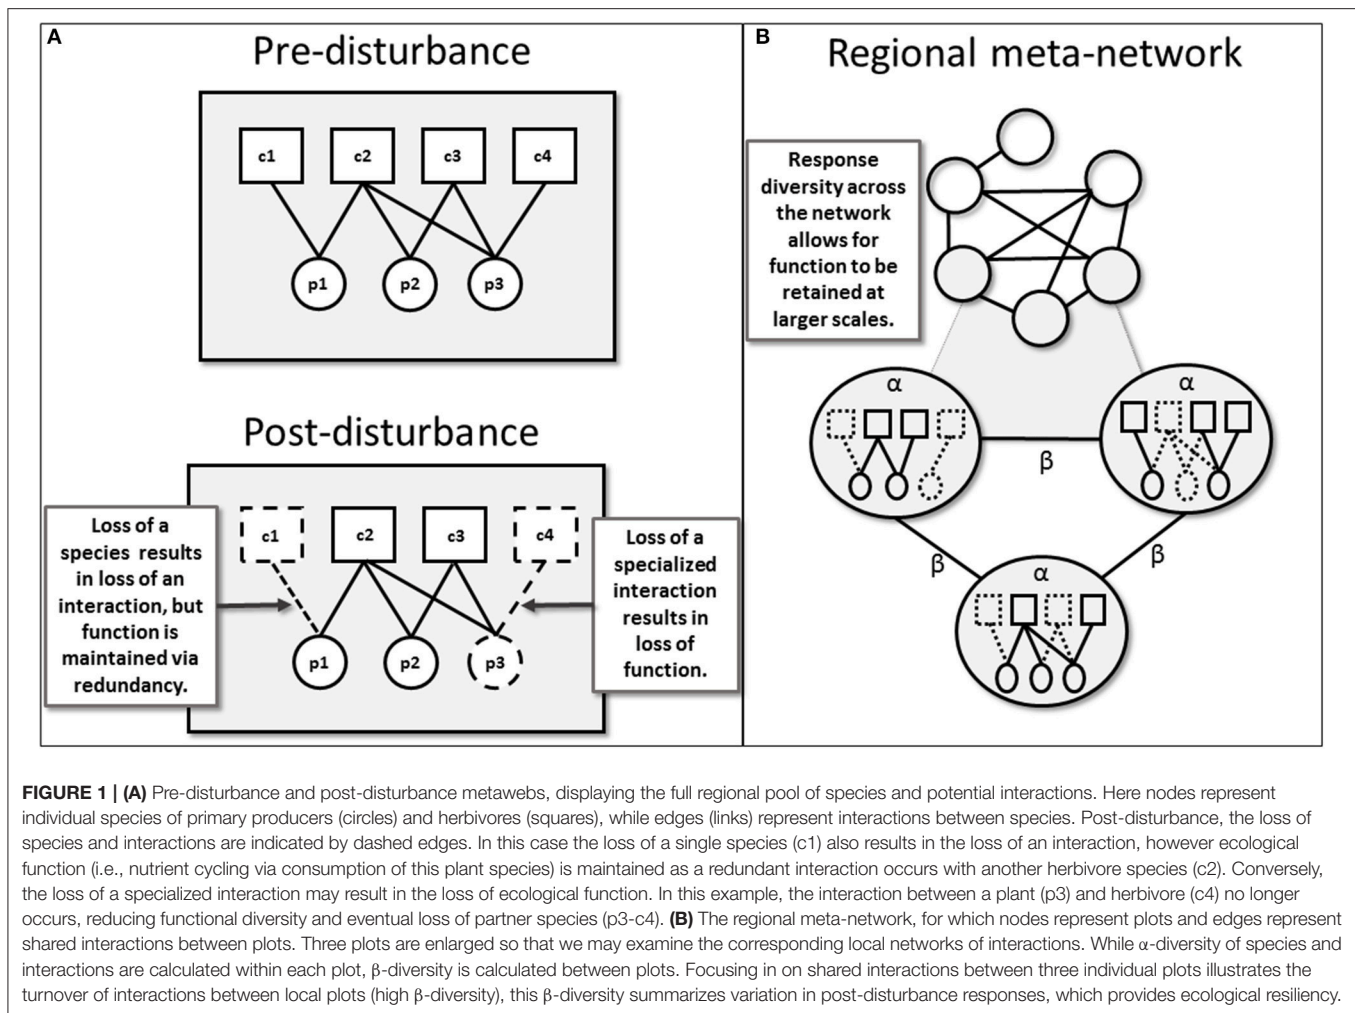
A

Pre-disturbance

c1 c2 c3 c4

p1 p2 p3

Post-disturbance

Loss of a species results in loss of an interaction, but function is maintained via redundancy.

c1 c2 c3 c4

p1 p2 p3

Loss of a specialized interaction results in loss of function.

B

Regional meta-network

Response diversity across the network allows for function to be retained at larger scales.

α

α

β

β

β

α

**FIGURE 1 | (A)** Pre-disturbance and post-disturbance metawebs, displaying the full regional pool of species and potential interactions. Here nodes represent individual species of primary producers (circles) and herbivores (squares), while edges (links) represent interactions between species. Post-disturbance, the loss of species and interactions are indicated by dashed edges. In this case the loss of a single species (c1) also results in the loss of an interaction, however ecological function (i.e., nutrient cycling via consumption of this plant species) is maintained as a redundant interaction occurs with another herbivore species (c2). Conversely, the loss of a specialized interaction may result in the loss of ecological function. In this example, the interaction between a plant (p3) and herbivore (c4) no longer occurs, reducing functional diversity and eventual loss of partner species (p3-c4). **(B)** The regional meta-network, for which nodes represent plots and edges represent shared interactions between plots. Three plots are enlarged so that we may examine the corresponding local networks of interactions. While α-diversity of species and interactions are calculated within each plot, β-diversity is calculated between plots. Focusing in on shared interactions between three individual plots illustrates the turnover of interactions between local plots (high β-diversity), this β-diversity summarizes variation in post-disturbance responses, which provides ecological resiliency.